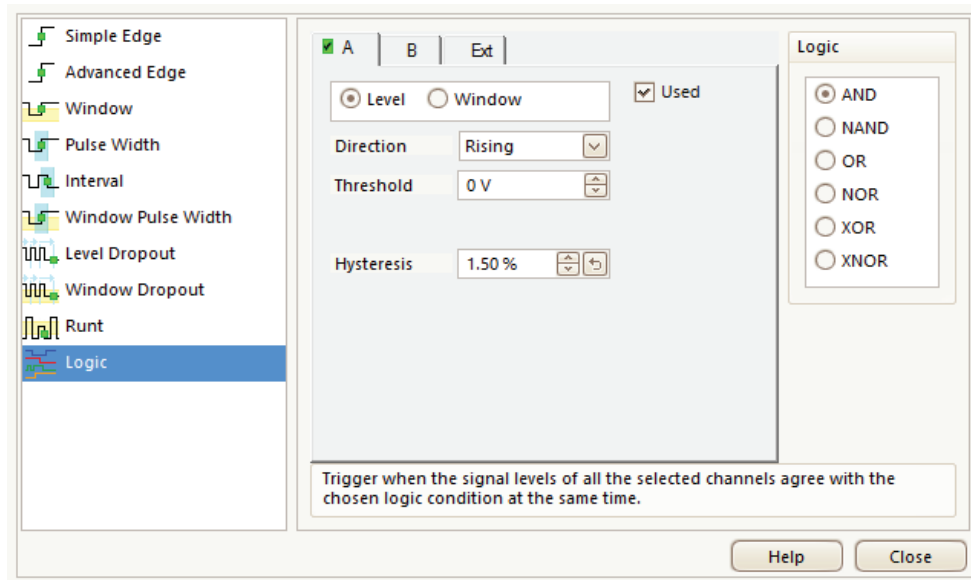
Simple Edge
Advanced Edge
Window
Pulse Width
Interval
Window Pulse Width
Level Dropout
Window Dropout
Runt
Logic

A
B
Ext

Level
Window
Used

Direction
Rising
Threshold
0 V
Hysteresis
1.50 %

Logic
AND
NAND
OR
NOR
XOR
XNOR

Trigger when the signal levels of all the selected channels agree with the chosen logic condition at the same time.

Help
Close